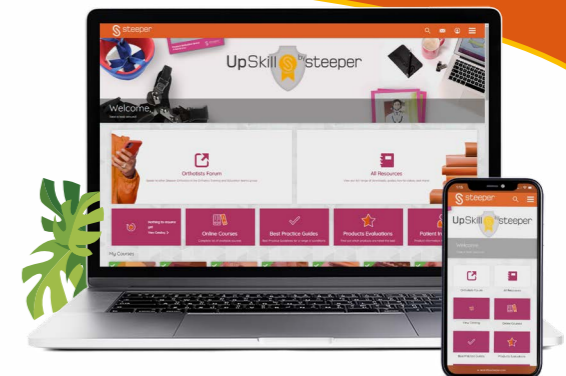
steeper

UpSkill by steeper

Welcome

Orthotists Forum

All Resources

Nothing to review yet
View Catalog

Online Courses

Best Practice Guides

Products Evaluations

Patient In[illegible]

My Courses

steeper

UpSkill by steeper

Welcome

Orthotists Forum

All Resources

View Catalog

Online Courses

Best Practice Guides

Products Evaluations